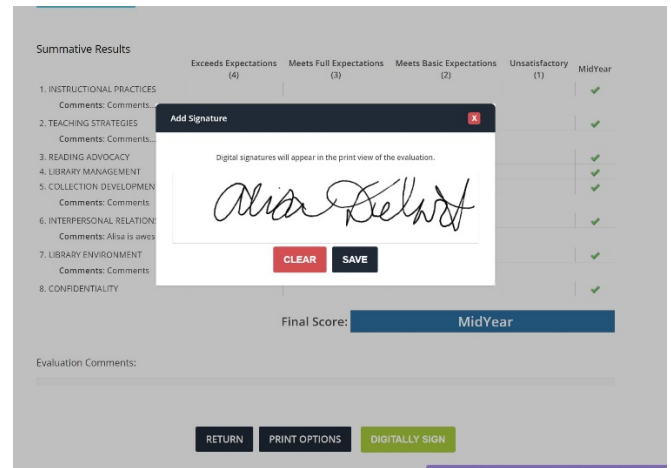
Summative Results

| | Exceeds Expectations (4) | Meets Full Expectations (3) | Meets Basic Expectations (2) | Unsatisfactory (1) | MidYear |
|---|---|---|---|---|---|
| 1. INSTRUCTIONAL PRACTICES | | | | | ✔ |
| Comments: Comments... | | | | | |
| 2. TEACHING STRATEGIES | | | | | ✔ |
| Comments: Comments... | | | | | |
| 3. READING ADVOCACY | | | | | ✔ |
| 4. LIBRARY MANAGEMENT | | | | | ✔ |
| 5. COLLECTION DEVELOPMEN | | | | | ✔ |
| Comments: Comments | | | | | |
| 6. INTERPERSONAL RELATION | | | | | ✔ |
| Comments: Alisa is awes | | | | | |
| 7. LIBRARY ENVIRONMENT | | | | | ✔ |
| Comments: Comments | | | | | |
| 8. CONFIDENTIALITY | | | | | ✔ |

Add Signature

X

Digital signatures will appear in the print view of the evaluation.

Alisa Delhart

CLEAR SAVE

Final Score: MidYear

Evaluation Comments:

RETURN PRINT OPTIONS DIGITALLY SIGN